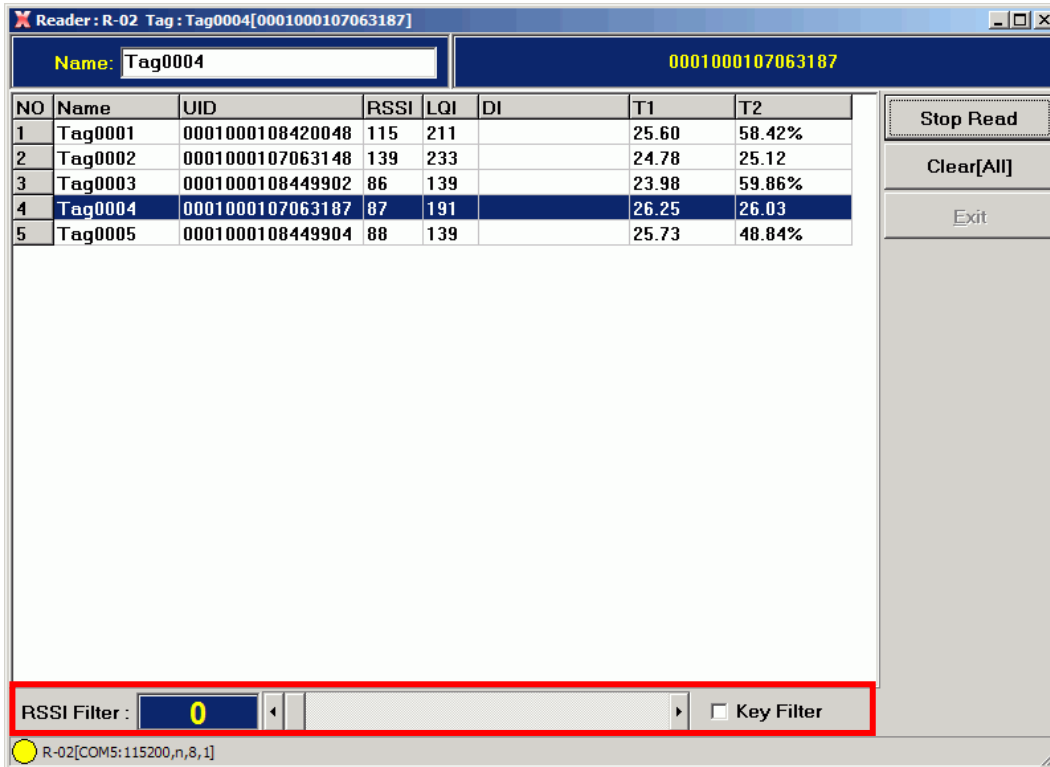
Reader : R-02 Tag : Tag0004[0001000107063187]

Name: Tag0004

0001000107063187

| NO | Name | UID | RSSI | LQI | DI | T1 | T2 |
|---|---|---|---|---|---|---|---|
| 1 | Tag0001 | 0001000108420048 | 115 | 211 | | 25.60 | 58.42% |
| 2 | Tag0002 | 0001000107063148 | 139 | 233 | | 24.78 | 25.12 |
| 3 | Tag0003 | 0001000108449902 | 86 | 139 | | 23.98 | 59.86% |
| 4 | Tag0004 | 0001000107063187 | 87 | 191 | | 26.25 | 26.03 |
| 5 | Tag0005 | 0001000108449904 | 88 | 139 | | 25.73 | 48.84% |

Stop Read

Clear[All]

Exit

RSSI Filter : 0

Key Filter

R-02[COM5:115200,n,8,1]